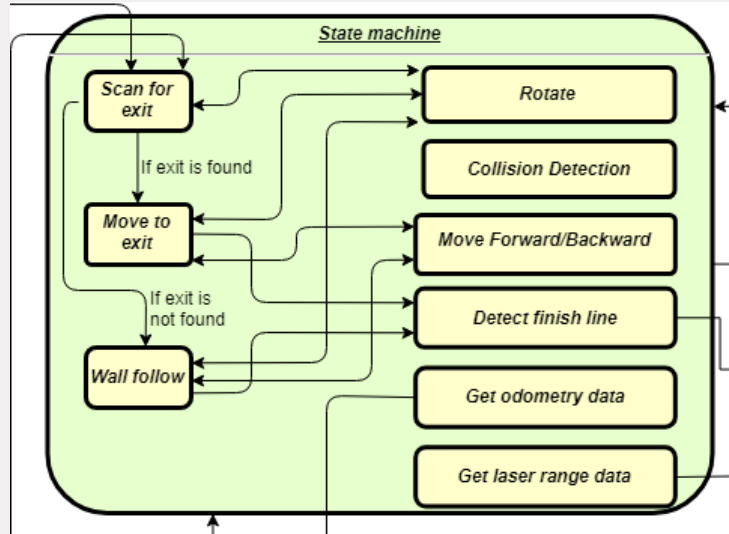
State machine

Scan for exit

If exit is found

Move to exit

If exit is not found

Wall follow

Rotate

Collision Detection

Move Forward/Backward

Detect finish line

Get odometry data

Get laser range data